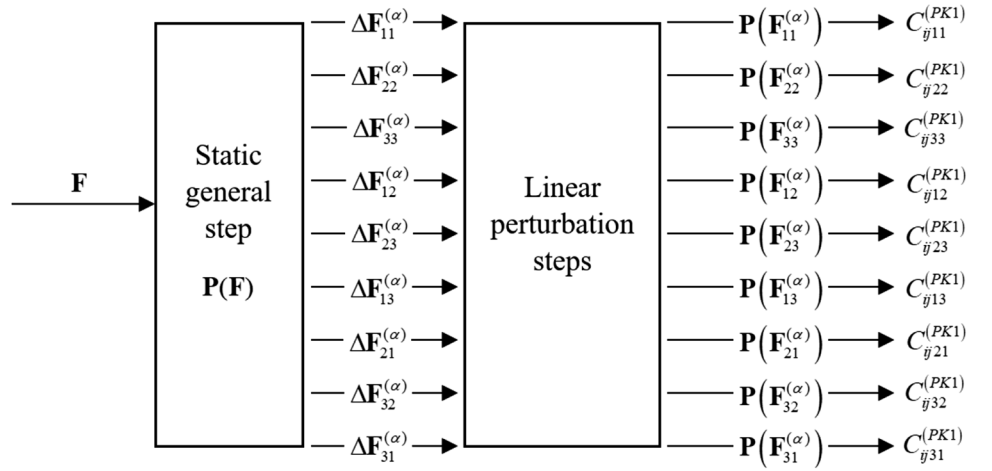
$\mathbf{F}$

Static general step

$\mathbf{P}(\mathbf{F})$

$\Delta\mathbf{F}_{11}^{(\alpha)}$
$\Delta\mathbf{F}_{22}^{(\alpha)}$
$\Delta\mathbf{F}_{33}^{(\alpha)}$
$\Delta\mathbf{F}_{12}^{(\alpha)}$
$\Delta\mathbf{F}_{23}^{(\alpha)}$
$\Delta\mathbf{F}_{13}^{(\alpha)}$
$\Delta\mathbf{F}_{21}^{(\alpha)}$
$\Delta\mathbf{F}_{32}^{(\alpha)}$
$\Delta\mathbf{F}_{31}^{(\alpha)}$

Linear perturbation steps

$\mathbf{P}\left(\mathbf{F}_{11}^{(\alpha)}\right)$ $C_{ij11}^{(PK1)}$
$\mathbf{P}\left(\mathbf{F}_{22}^{(\alpha)}\right)$ $C_{ij22}^{(PK1)}$
$\mathbf{P}\left(\mathbf{F}_{33}^{(\alpha)}\right)$ $C_{ij33}^{(PK1)}$
$\mathbf{P}\left(\mathbf{F}_{12}^{(\alpha)}\right)$ $C_{ij12}^{(PK1)}$
$\mathbf{P}\left(\mathbf{F}_{23}^{(\alpha)}\right)$ $C_{ij23}^{(PK1)}$
$\mathbf{P}\left(\mathbf{F}_{13}^{(\alpha)}\right)$ $C_{ij13}^{(PK1)}$
$\mathbf{P}\left(\mathbf{F}_{21}^{(\alpha)}\right)$ $C_{ij21}^{(PK1)}$
$\mathbf{P}\left(\mathbf{F}_{32}^{(\alpha)}\right)$ $C_{ij32}^{(PK1)}$
$\mathbf{P}\left(\mathbf{F}_{31}^{(\alpha)}\right)$ $C_{ij31}^{(PK1)}$